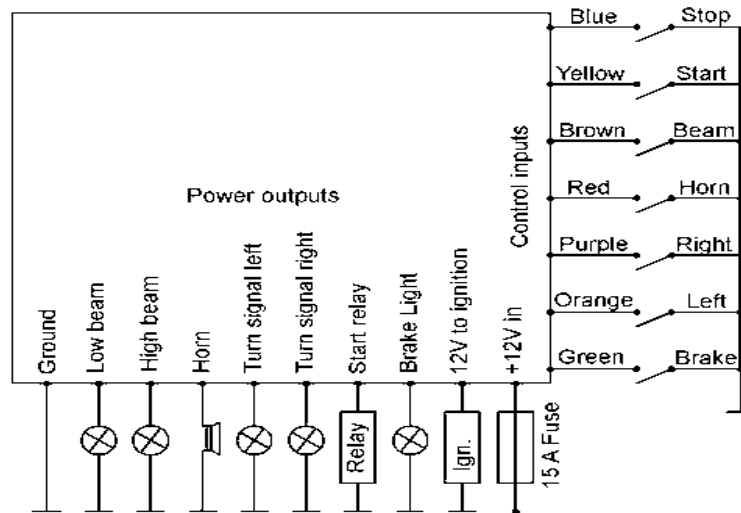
Power outputs

Ground
Low beam
High beam
Horn
Turn signal left
Turn signal right
Start relay
Brake Light
12V to ignition
+12V in

Relay
Ign.
15 A Fuse

Control inputs

Blue Stop
Yellow Start
Brown Beam
Red Horn
Purple Right
Orange Left
Green Brake